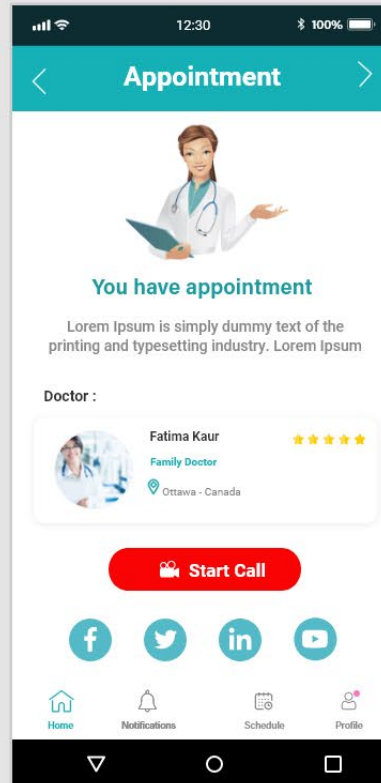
12:30
100%

Appointment

You have appointment

Lorem Ipsum is simply dummy text of the printing and typesetting industry. Lorem Ipsum

Doctor :

Fatima Kaur
Family Doctor
Ottawa - Canada

Start Call

Home
Notifications
Schedule
Profile